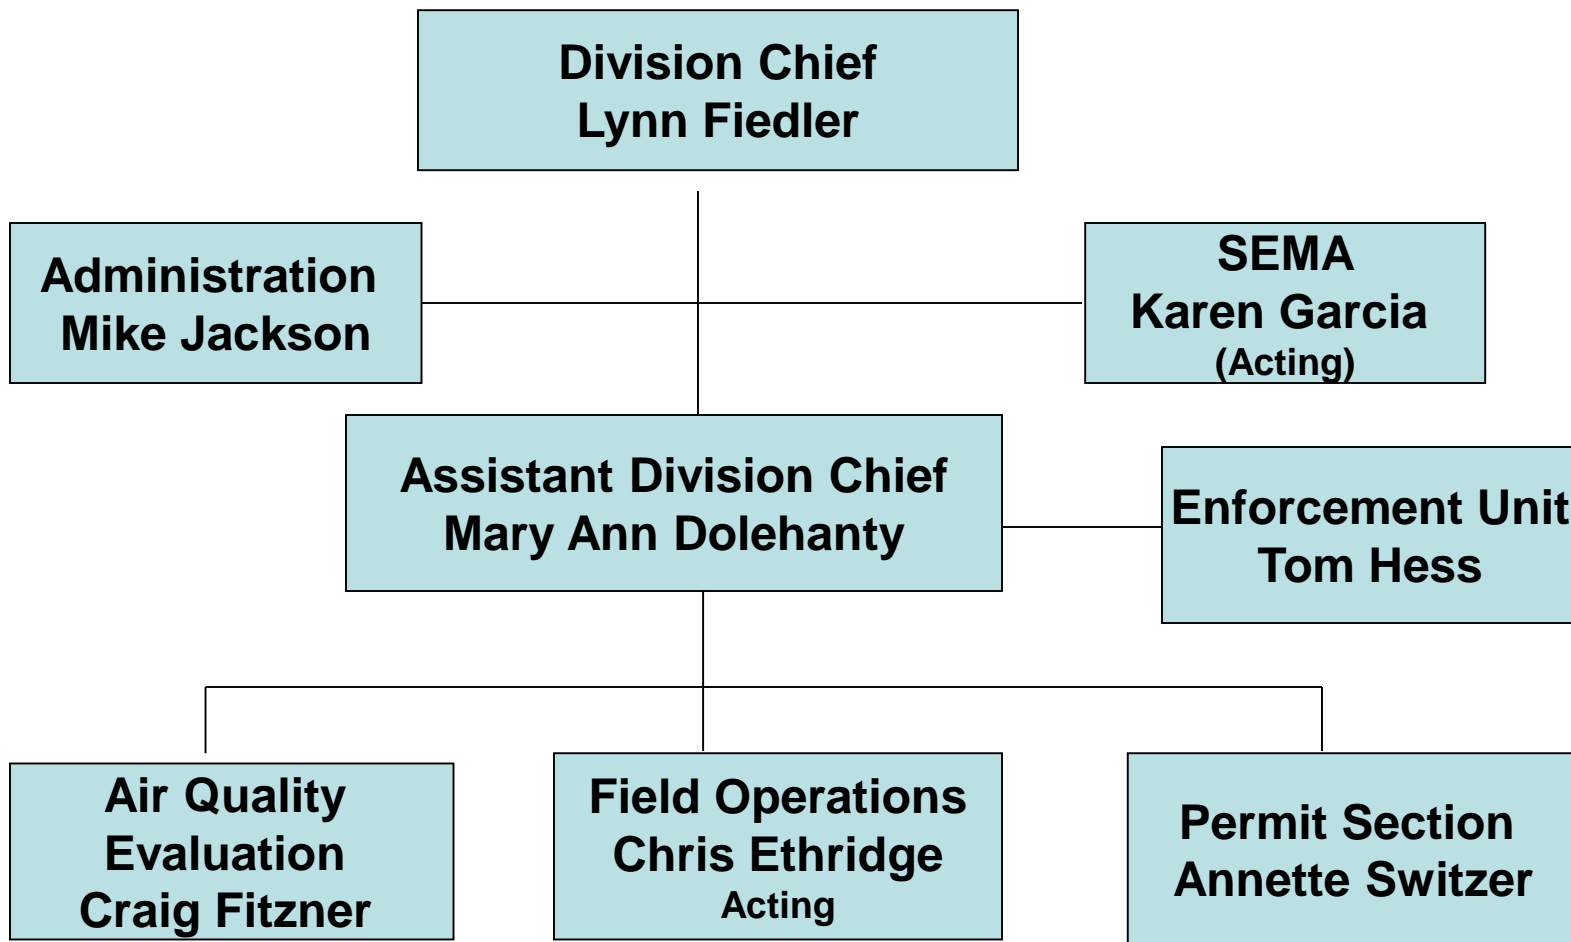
Division Chief
Lynn Fiedler

Administration
Mike Jackson

SEMA
Karen Garcia
(Acting)

Assistant Division Chief
Mary Ann Dolehanty

Enforcement Unit
Tom Hess

Air Quality
Evaluation
Craig Fitzner

Field Operations
Chris Ethridge
Acting

Permit Section
Annette Switzer